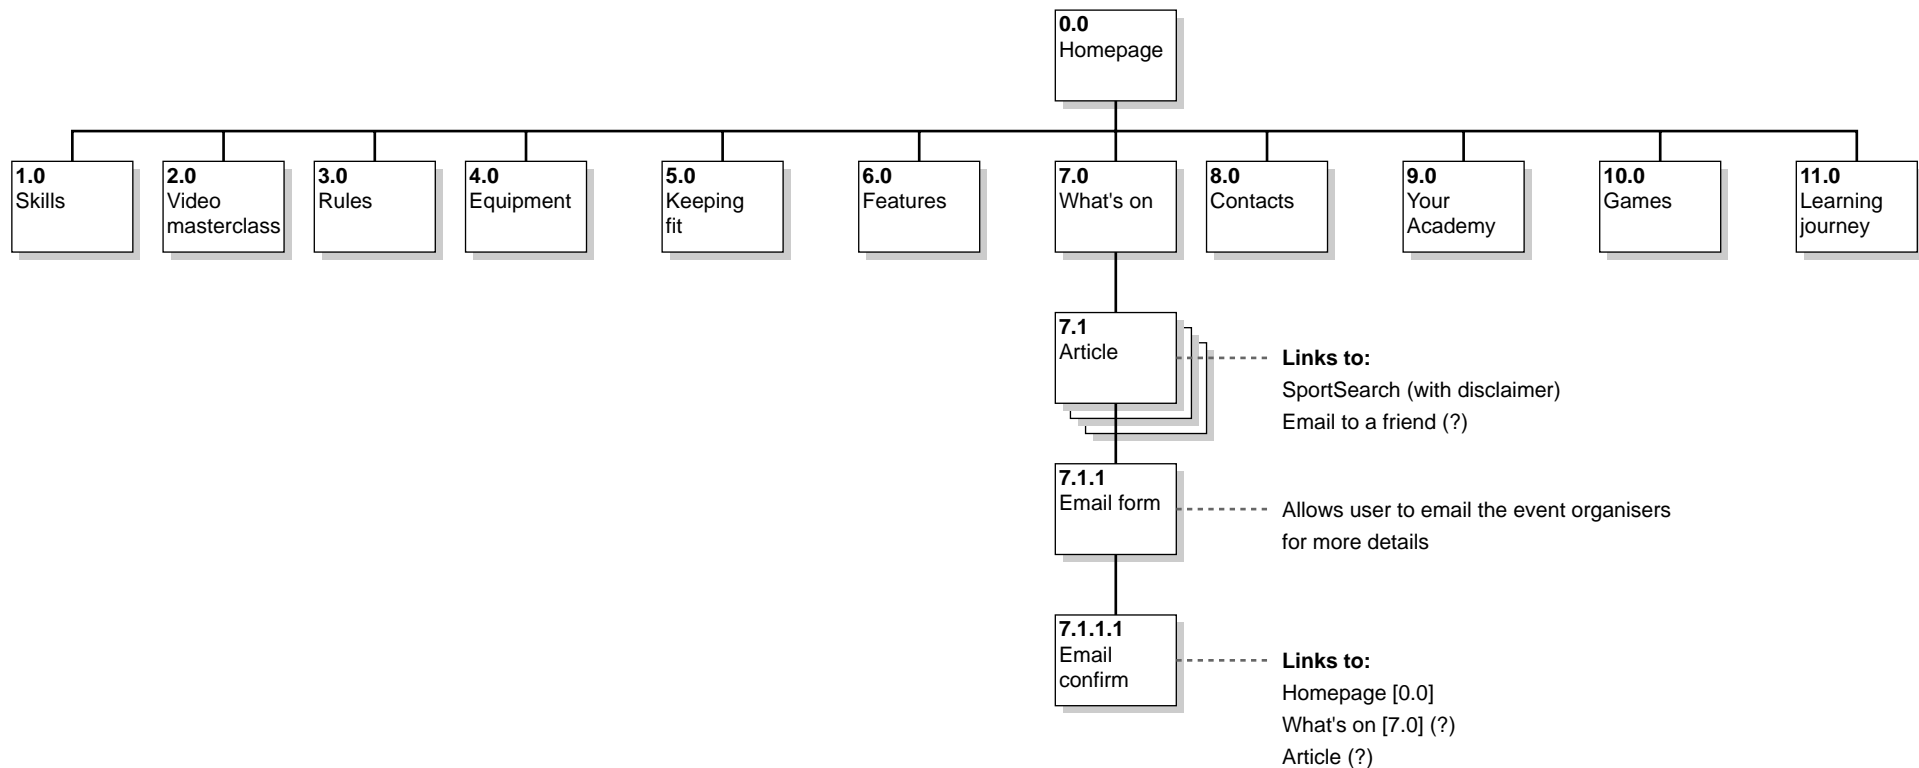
0.0
Homepage

1.0
Skills

2.0
Video masterclass

3.0
Rules

4.0
Equipment

5.0
Keeping fit

6.0
Features

7.0
What's on

8.0
Contacts

9.0
Your Academy

10.0
Games

11.0
Learning journey

7.1
Article

Links to:
SportSearch (with disclaimer)
Email to a friend (?)

7.1.1
Email form

Allows user to email the event organisers for more details

7.1.1.1
Email confirm

Links to:
Homepage [0.0]
What's on [7.0] (?)
Article (?)